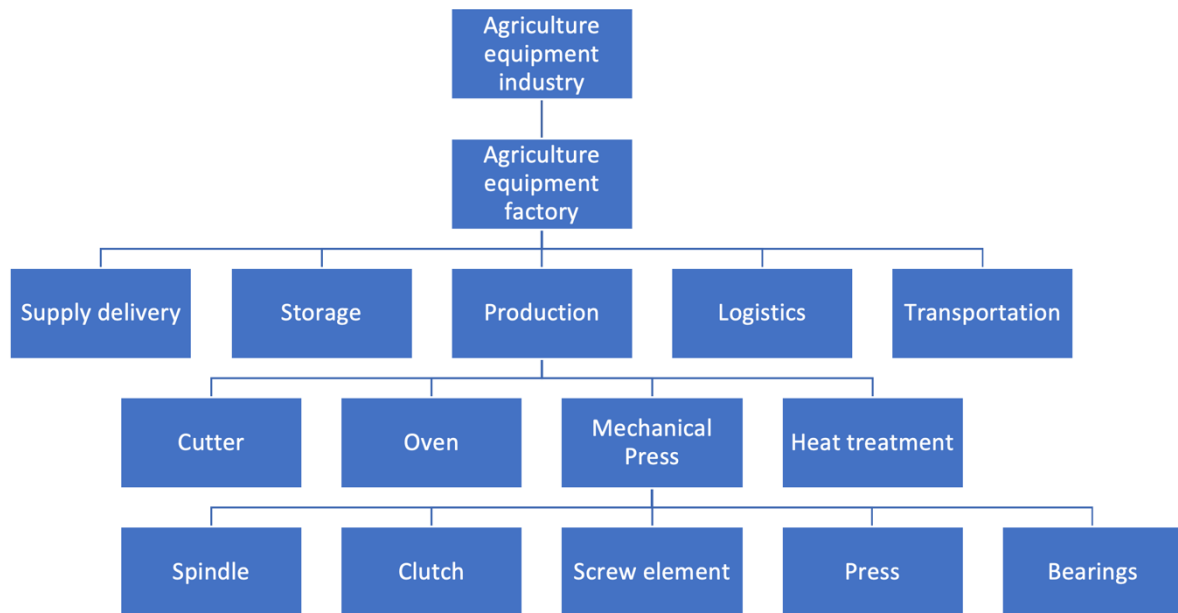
Agriculture equipment industry

Agriculture equipment factory

Supply delivery

Storage

Production

Logistics

Transportation

Cutter

Oven

Mechanical Press

Heat treatment

Spindle

Clutch

Screw element

Press

Bearings